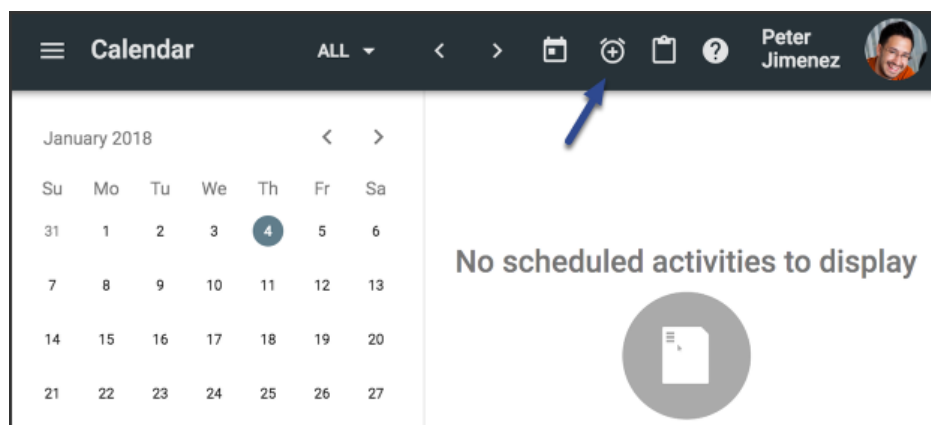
Calendar ALL

Peter Jimenez

January 2018

| Su | Mo | Tu | We | Th | Fr | Sa |
|---|---|---|---|---|---|---|
| 31 | 1 | 2 | 3 | 4 | 5 | 6 |
| 7 | 8 | 9 | 10 | 11 | 12 | 13 |
| 14 | 15 | 16 | 17 | 18 | 19 | 20 |
| 21 | 22 | 23 | 24 | 25 | 26 | 27 |

No scheduled activities to display